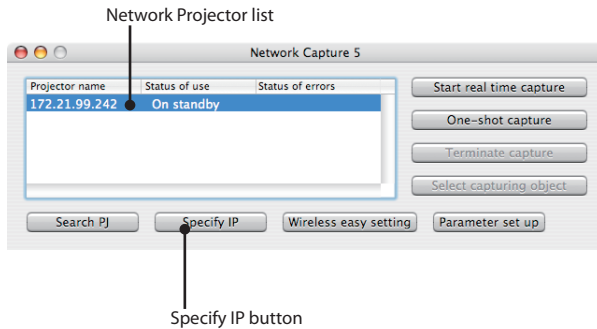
Network Projector list

Network Capture 5

| Projector name | Status of use | Status of errors |
|---|---|---|
| 172.21.99.242 | On standby | |

Start real time capture

One-shot capture

Terminate capture

Select capturing object

Search PJ

Specify IP

Wireless easy setting

Parameter set up

Specify IP button